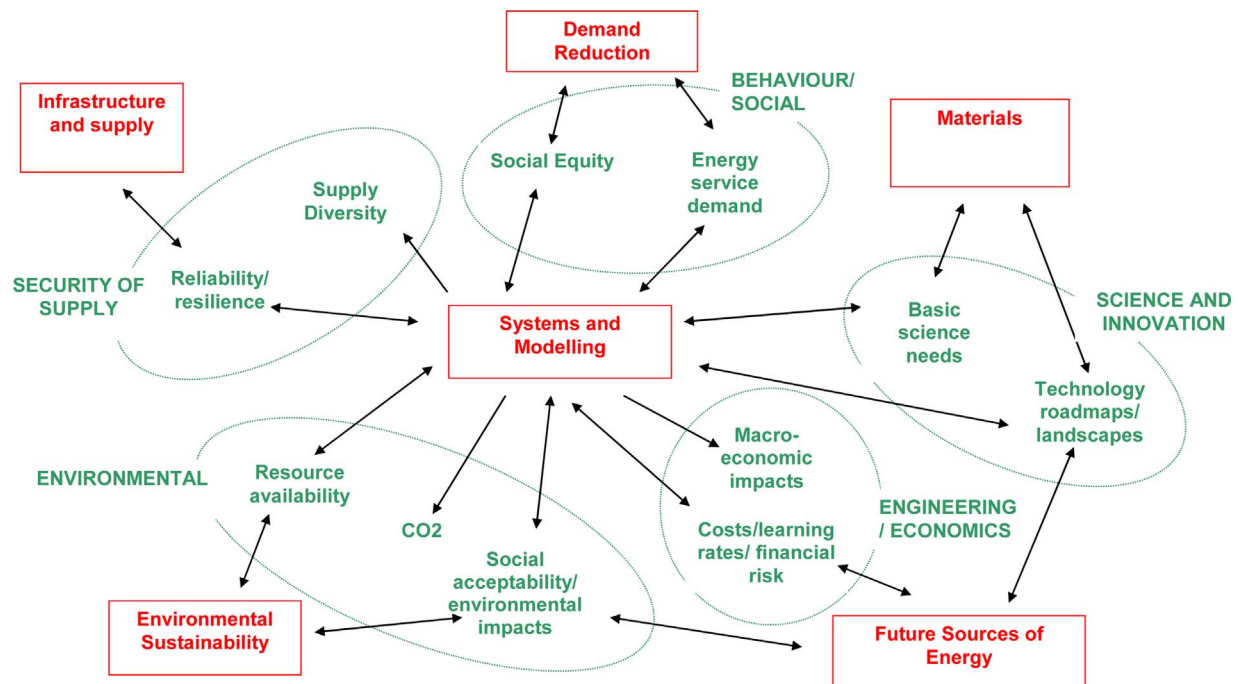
Demand Reduction

BEHAVIOUR/ SOCIAL

Infrastructure and supply

Materials

Social Equity

Energy service demand

Supply Diversity

SECURITY OF SUPPLY

Reliability/ resilience

Systems and Modelling

Basic science needs

SCIENCE AND INNOVATION

Technology roadmaps/ landscapes

Macro-economic impacts

ENVIRONMENTAL

Resource availability

CO2

ENGINEERING / ECONOMICS

Costs/learning rates/ financial risk

Social acceptability/ environmental impacts

Environmental Sustainability

Future Sources of Energy